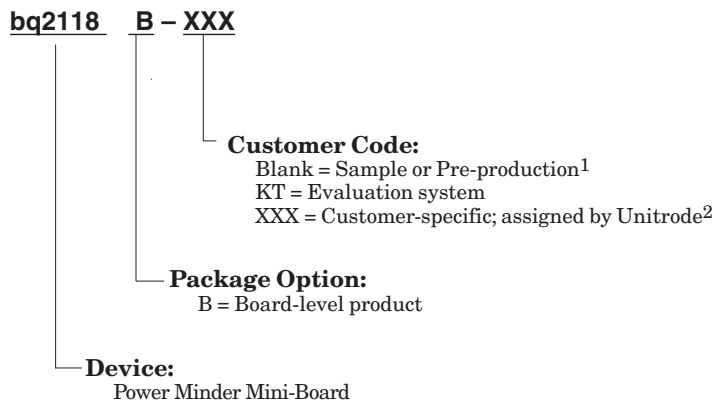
bq2118 B – XXX

Customer Code:
Blank = Sample or Pre-production$^1$
KT = Evaluation system
XXX = Customer-specific; assigned by Unitrode$^2$

Package Option:
B = Board-level product

Device:
Power Minder Mini-Board